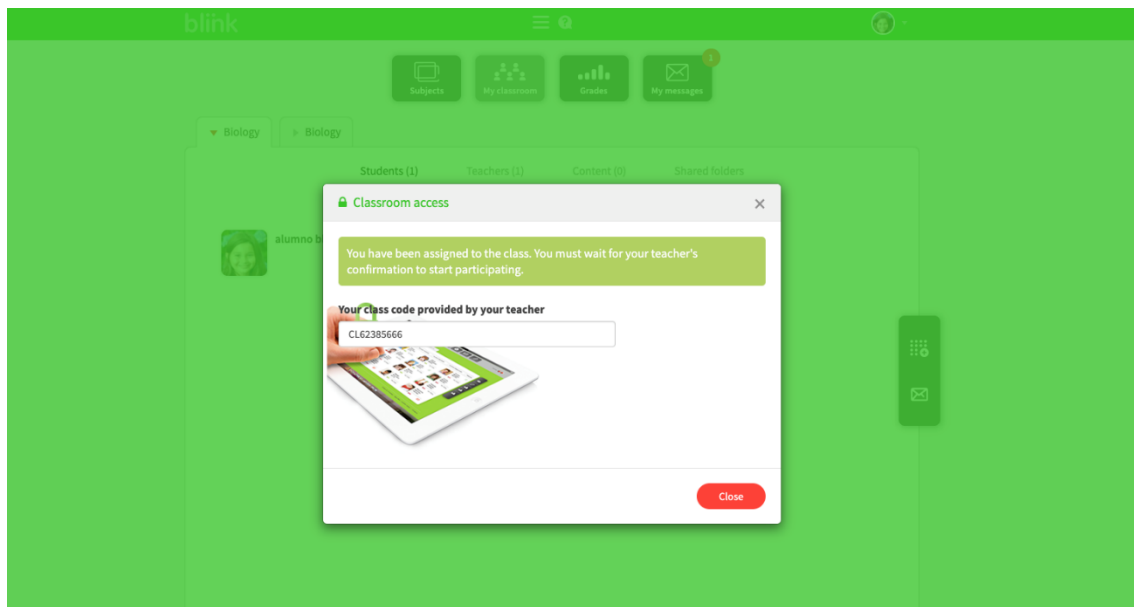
blink

Subjects
My classroom
Grades
My messages
1

Biology
Biology

Students (1)
Teachers (1)
Content (0)
Shared folders

alumno b

Classroom access

You have been assigned to the class. You must wait for your teacher's confirmation to start participating.

Your class code provided by your teacher

CL62385666

Close